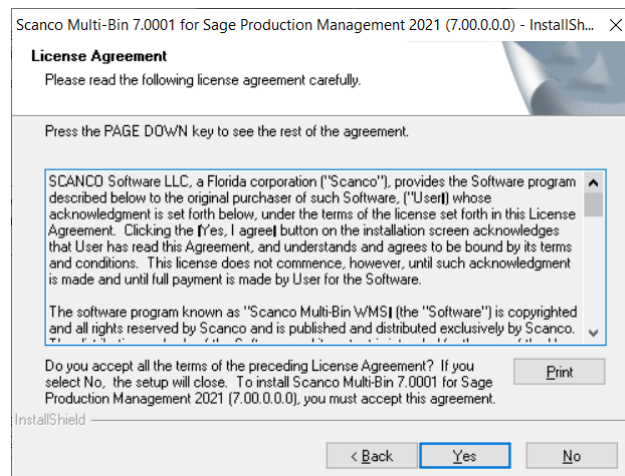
Scanco Multi-Bin 7.0001 for Sage Production Management 2021 (7.00.0.0.0) - InstallSh...

License Agreement

Please read the following license agreement carefully.

Press the PAGE DOWN key to see the rest of the agreement.

SCANCO Software LLC, a Florida corporation ("Scanco"), provides the Software program described below to the original purchaser of such Software, ("User") whose acknowledgment is set forth below, under the terms of the license set forth in this License Agreement. Clicking the [Yes, I agree] button on the installation screen acknowledges that User has read this Agreement, and understands and agrees to be bound by its terms and conditions. This license does not commence, however, until such acknowledgment is made and until full payment is made by User for the Software.

The software program known as "Scanco Multi-Bin WMS] (the "Software") is copyrighted and all rights reserved by Scanco and is published and distributed exclusively by Scanco.

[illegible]

Do you accept all the terms of the preceding License Agreement? If you select No, the setup will close. To install Scanco Multi-Bin 7.0001 for Sage Production Management 2021 (7.00.0.0.0), you must accept this agreement.

Print

InstallShield

< Back

Yes

No